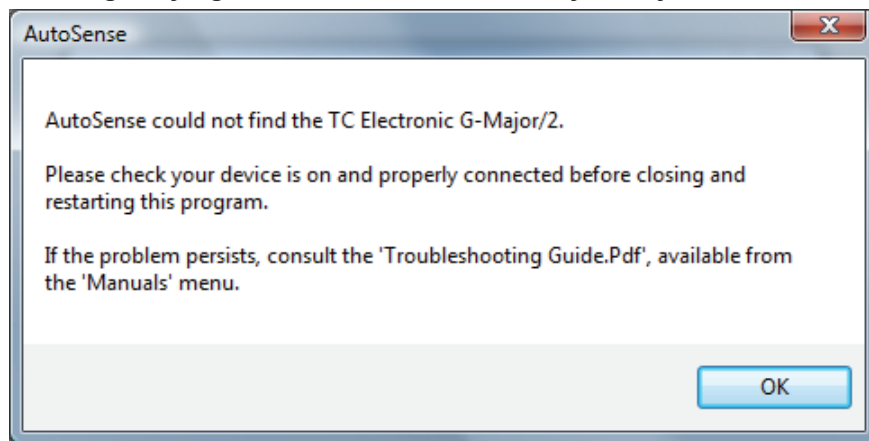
AutoSense

AutoSense could not find the TC Electronic G-Major/2.

Please check your device is on and properly connected before closing and restarting this program.

If the problem persists, consult the 'Troubleshooting Guide.Pdf', available from the 'Manuals' menu.

OK